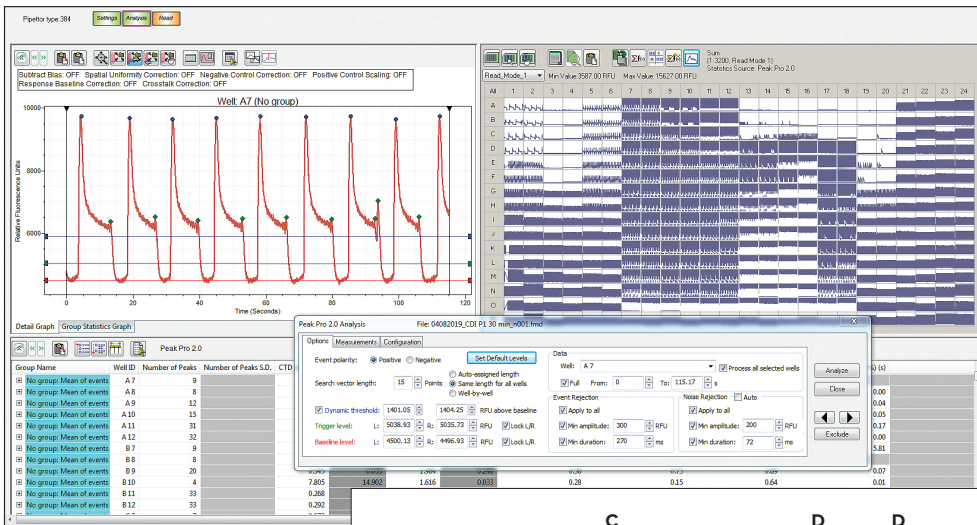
Pipettor type 384 Settings Analysis Read

Subtract Bias: OFF Spatial Uniformity Correction: OFF Negative Control Correction: OFF Positive Control Scaling: OFF
Response Baseline Correction: OFF Crosstalk Correction: OFF

Well: A7 (No group)

10000
8000
6000
Relative Fluorescence Units
0 20 40 60 80 100 120
Time (Seconds)

Detail Graph Group Statistics Graph

Peak Pro 2.0

| Group Name | Well ID | Number of Peaks | Number of Peaks S.D. | CTD |
|---|---|---|---|---|
| No group: Mean of events | A 7 | 9 | | |
| No group: Mean of events | A 8 | 8 | | |
| No group: Mean of events | A 9 | 12 | | |
| No group: Mean of events | A 10 | 15 | | |
| No group: Mean of events | A 11 | 31 | | |
| No group: Mean of events | A 12 | 32 | | |
| No group: Mean of events | B 7 | 9 | | |
| No group: Mean of events | B 8 | 8 | | |
| No group: Mean of events | B 9 | 20 | | |
| No group: Mean of events | B 10 | 4 | | 7.805 |
| No group: Mean of events | B 11 | 33 | | 0.268 |
| No group: Mean of events | B 12 | 33 | | 0.292 |

Sum
(1.3200, Read Mode 1)
Statistics Source: Peak Pro 2.0

Read_Mode_1 Min Value 3567.00 RFU Max Value 15627.00 RFU

All 1 2 3 4 5 6 7 8 9 10 11 12 13 14 15 16 17 18 19 20 21 22 23 24
A B C D E F G H I J K L M N O

Peak Pro 2.0 Analysis File: 04082019_CDI P1 30 min_n001.fmd

Options Measurements Configuration

Event polarity: Positive Negative Set Default Levels

Search vector length: 15 Points
Auto-assigned length
Same length for all wells
Well-by-well

Dynamic threshold: 1401.05 1404.25 RFU above baseline
Trigger level: L: 5038.93 R: 5035.73 RFU Lock L/R
Baseline level: L: 4500.13 R: 4496.93 RFU Lock L/R

Data
Well: A 7 Process all selected wells
Full From: 0 To: 115.17 s

Event Rejection
Apply to all
Min amplitude: 300 RFU
Min duration: 270 ms

Noise Rejection Auto
Apply to all
Min amplitude: 200 RFU
Min duration: 72 ms

Analyze
Close
Exclude

(s) (s)
0.04
0.04
0.04
0.05
0.17
0.05
0.04
5.81
0.04
0.01

14.902 1.616 0.033 0.28 0.15 0.64

C D D